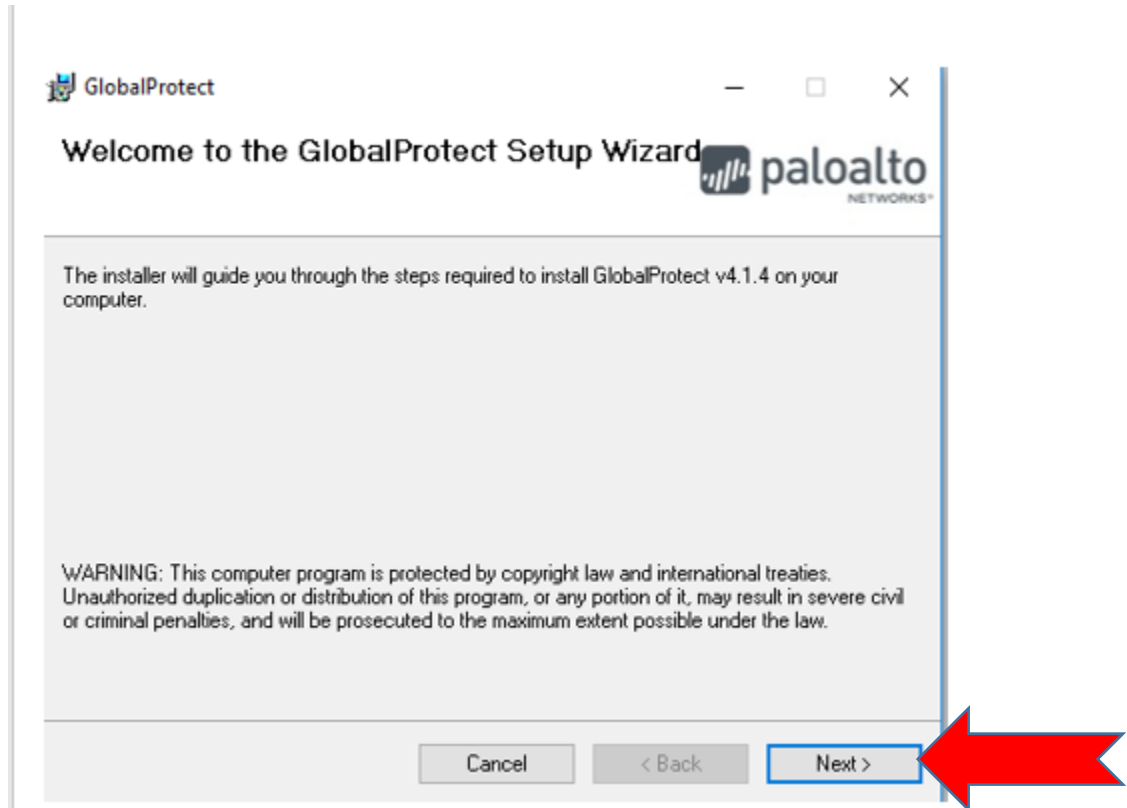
GlobalProtect

Welcome to the GlobalProtect Setup Wizard

paloalto NETWORKS

The installer will guide you through the steps required to install GlobalProtect v4.1.4 on your computer.

WARNING: This computer program is protected by copyright law and international treaties. Unauthorized duplication or distribution of this program, or any portion of it, may result in severe civil or criminal penalties, and will be prosecuted to the maximum extent possible under the law.

Cancel

< Back

Next >